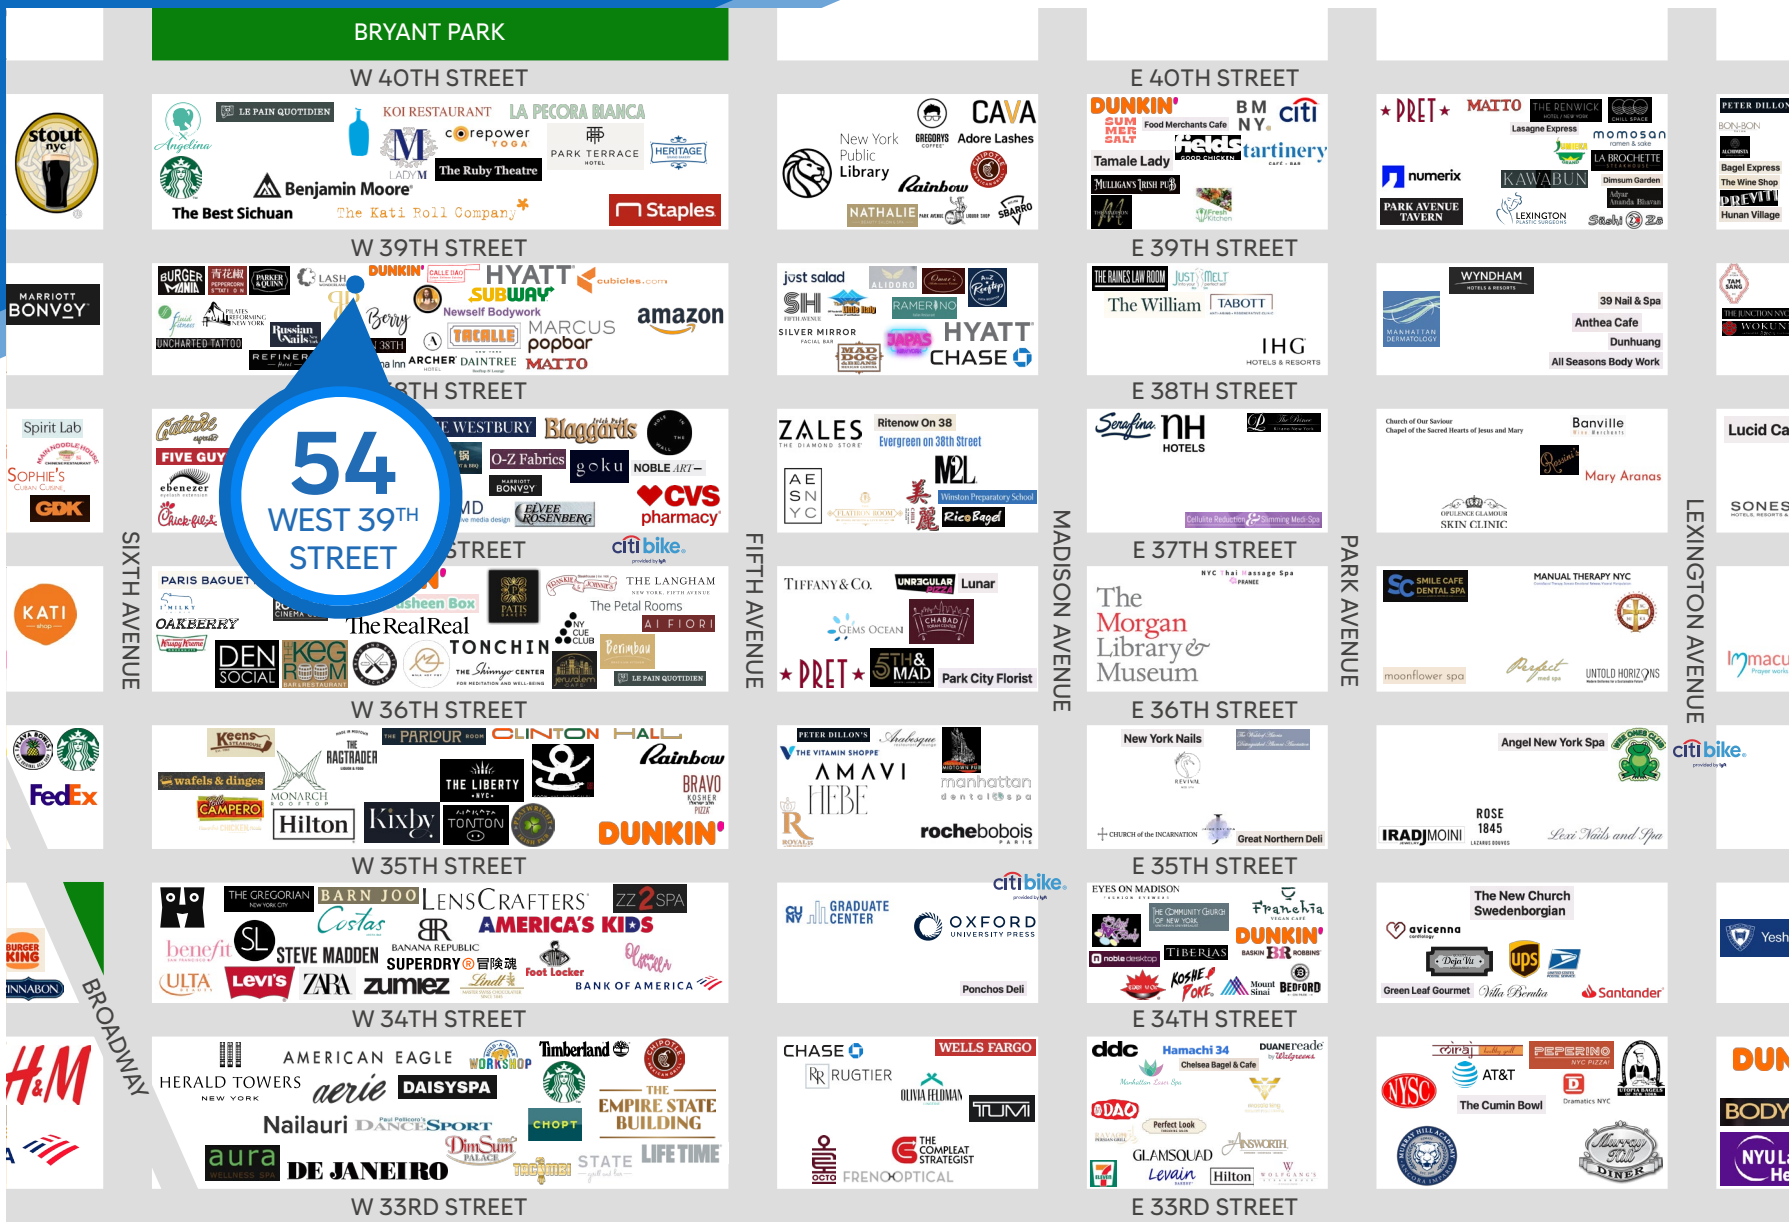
BRYANT PARK

W 40TH STREET

E 40TH STREET

stout nyc

Angelina

LE PAIN QUOTIDIEN

KOI RESTAURANT

LA PECORA BIANCA

corepower YOGA

PARK TERRACE HOTEL

HERITAGE

LADY M

The Ruby Theatre

Benjamin Moore

The Best Sichuan

The Kati Roll Company

Staples

New York Public Library

GREGORYS COFFEE

CAVA

Adore Lashes

CHIPOTLE

Rainbow

NATHALIE

SBARRO

DUNKIN'

BMNY

citi

SUMMER SALT

Food Merchants Cafe

Tamale Lady

fields GOOD CHICKEN

tartinery

MULLIGANS IRISH PUB

Fresh Kitchen

PRET

MATTO

THE RENWICK

Lasagne Express

momosan ramen & sake

numerix

LA BROCHETTE

KAWABUN

Dimsum Garden

PARK AVENUE TAVERN

LEXINGTON PLASTIC SURGEONS

Sushi Zo

PETER DILLON'S

BON-BON

Bagel Express

The Wine Shop

DREYFUS

Hunan Village

W 39TH STREET

E 39TH STREET

MARRIOTT BONVOY

BURGER & LOBSTER MANIA

PARKER & QUINN

LASH

DUNKIN'

HYATT

cubicles.com

SUBWAY

Newself Bodywork

Berry

Russian Nails

MARCUS

amazon

TACELLE

popbar

UNCHARTED TATTOO

REFINERY Hotel

ARCHER

DAINTREE

MATTO

just salad

ALIDORO

SH FIFTH AVENUE

RAMERINO

SILVER MIRROR FACIAL BAR

HYATT

MAD DOG & BEANS

TAPAS

CHASE

THE HAINES LAW ROOM

JUST MELT

The William

TABOTT

IHG HOTELS & RESORTS

WYNDHAM HOTELS & RESORTS

MANHATTAN DERMATOLOGY

39 Nail & Spa

Anthea Cafe

Dunhuang

All Seasons Body Work

TAM SANG

THE JUNCTION NYC

WOKUNI

E 38TH STREET

Spirit Lab

NOODLE HOUSE

SOPHIE'S CUBAN CUISINE

GDK

FIVE GUYS

ebenezer eyelash extension

Chick-fil-A

WESTBURY

Blaggards

O-Z Fabrics

goku

NOBLE ART

MARRIOTT BONVOY

ELVEE ROSENBERG

CVS pharmacy

citi bike

ZALES THE DIAMOND STORE

Ritenow On 38

Evergreen on 38th Street

AESNYC

MDL

FLATIRON ROOM

Winston Preparatory School

RiceBagel

Serafina

NH HOTELS

Cellulite Reduction & Slimming Medi-Spa

Church of Our Saviour Chapel of the Sacred Hearts of Jesus and Mary

Banville

Mary Aranas

OPULENCE GLAMOUR SKIN CLINIC

Lucid Ca

SONES

54 WEST 39TH STREET

E 37TH STREET

KATI shop

PARIS BAGUETTE

MILK

OAKBERRY

Krispy Kreme

DEN SOCIAL

KEG ROOM

Cashmere Box

THE LANGHAM NEW YORK FIFTH AVENUE

PATIS

The Petal Rooms

The Real Real

TONCHIN

NY CUE CLUB

AI FIORI

Berimbau

The Shinnyo Center

jerusalem

LE PAIN QUOTIDIEN

TIFFANY & CO.

UNREGULAR PIZZA

Lunar

GEMS OCEAN

CHABAD

PRET

5TH & MAD

Park City Florist

NYC Thai Massage Spa

The Morgan Library & Museum

SMILE CAFE DENTAL SPA

MANUAL THERAPY NYC

moonflower spa

Perfect

UNTOLD HORIZONS

Immacu

SIXTH AVENUE

FIFTH AVENUE

MADISON AVENUE

PARK AVENUE

LEXINGTON AVENUE

W 36TH STREET

E 36TH STREET

FedEx

Keens Steakhouse

THE RAGTRADER

PARLOUR

CLINTON HALL

Rainbow

wafels & dinges

MONARCH ROOFTOP

THE LIBERTY

BRAVO KOSHER PIZZA

CAMPERO

Hilton

Kixby

TONTON

DUNKIN'

PETER DILLON'S

THE VITAMIN SHOPPE

Arabesque

AMAVI

HEBE

manhattan dental spa

ROYALE

roche bobois

New York Nails

REVIVAL

CHURCH of the INCARNATION

Great Northern Deli

Angel New York Spa

ROSE 1845

IRADJ MOINI

Lexi Nails and Spa

citi bike

W 35TH STREET

E 35TH STREET

BURGER KING

INNABON

ULTA

THE GREGORIAN

BARN JOO

LENSCRAFTERS

ZZ2 SPA

Costas

benefit

SL

STEVE MADDEN

BR BANANA REPUBLIC

AMERICA'S KIDS

Levi's

ZARA

SUPERDRY

zumiez

Lindt

Foot Locker

BANK OF AMERICA

BROADWAY

citi bike

GRADUATE CENTER

OXFORD UNIVERSITY PRESS

Ponchos Deli

EYES ON MADISON

THE COMMUNITY CHURCH OF NEW YORK

Franchia VEGAN CAFE

TIBERIAS

DUNKIN'

noble desktop

BASKIN ROBBINS

Kosher Fork

Mount Sinai

BEDFORD

The New Church Swedenborgian

avicenna

Deja Vu

ups

Green Leaf Gourmet

Villa Berulia

Santander

Yesh

W 34TH STREET

E 34TH STREET

H&M

HERALD TOWERS NEW YORK

AMERICAN EAGLE

aerie

WORKSHOP

Timberland

CHIPOTLE

DAISYSPA

THE EMPIRE STATE BUILDING

CHOPT

Nailauri

DANCESPORT

Dim Sum PALACE

aura WELLNESS SPA

DE JANEIRO

STATE

LIFETIME

CHASE

WELLS FARGO

RUGTIER

OLIVIA FELDMAN

TUMI

THE COMPLEAT STRATEGIST

OCTO

FRENOOPTICAL

ddc

Hamachi 34

DUANE reade

Chelsea Bagel & Cafe

DAO

Perfect Look

ANSWORTH

GLAMSQUAD

Levain BAKERY

Hilton

7 ELEVEN

mirai

PEPERINO NYC PIZZA

NYSC

AT&T

The Cumin Bowl

Dramatics NYC

MURRAY HILL

Murray Hill DINER

DUN

BODY

NYU L He

W 33RD STREET

E 33RD STREET